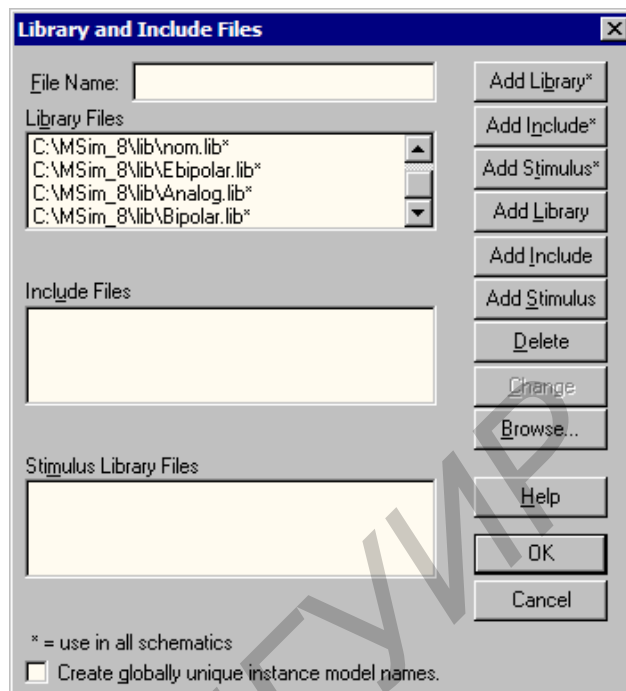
Library and Include Files

File Name:

Library Files

C:\MSim_8\lib\nom.lib*
C:\MSim_8\lib\Ebipolar.lib*
C:\MSim_8\lib\Analog.lib*
C:\MSim_8\lib\Bipolar.lib*

Include Files

Stimulus Library Files

* = use in all schematics

Create globally unique instance model names.

Add Library*
Add Include*
Add Stimulus*
Add Library
Add Include
Add Stimulus
Delete
Change
Browse...
Help
OK
Cancel

БГУИР